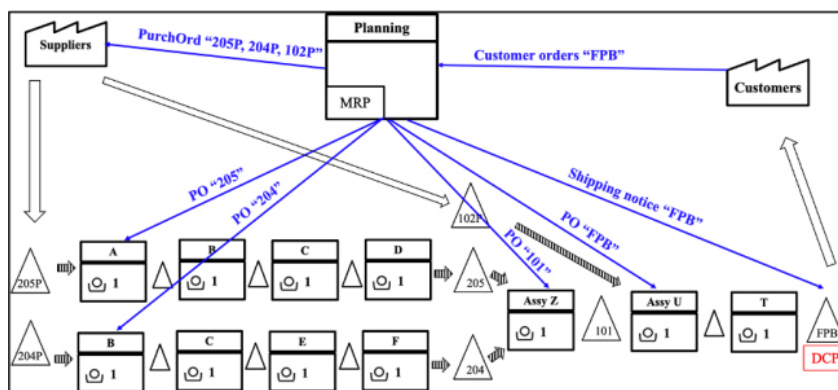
Suppliers
PurchOrd "205P, 204P, 102P"
Planning
MRP
Customer orders "FPB"
Customers
PO "205"
PO "204"
Shipping notice "FPB"
PO "FPB"
PO "101"
102P
205P
A
1
B
1
C
1
D
1
205
Assy Z
1
101
Assy U
1
T
1
FPB
DCP
204P
B
1
C
1
E
1
F
1
204